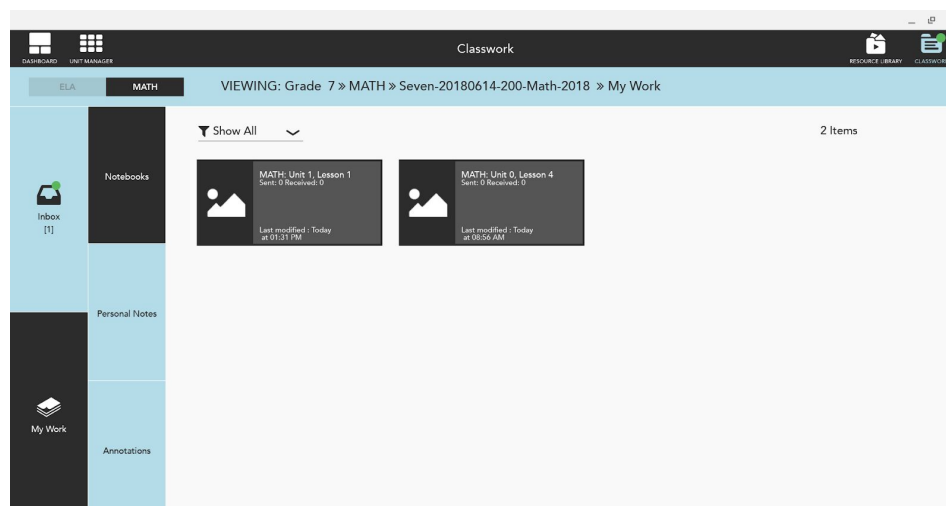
DASHBOARD UNIT MANAGER

Classwork

RESOURCE LIBRARY CLASSWORK

ELA MATH

VIEWING: Grade 7 » MATH » Seven-20180614-200-Math-2018 » My Work

Inbox
[1]

My Work

Notebooks

Personal Notes

Annotations

Show All

2 Items

MATH: Unit 1, Lesson 1
Sent: 0 Received: 0

Last modified : Today at 01:31 PM

MATH: Unit 0, Lesson 4
Sent: 0 Received: 0

Last modified : Today at 08:56 AM